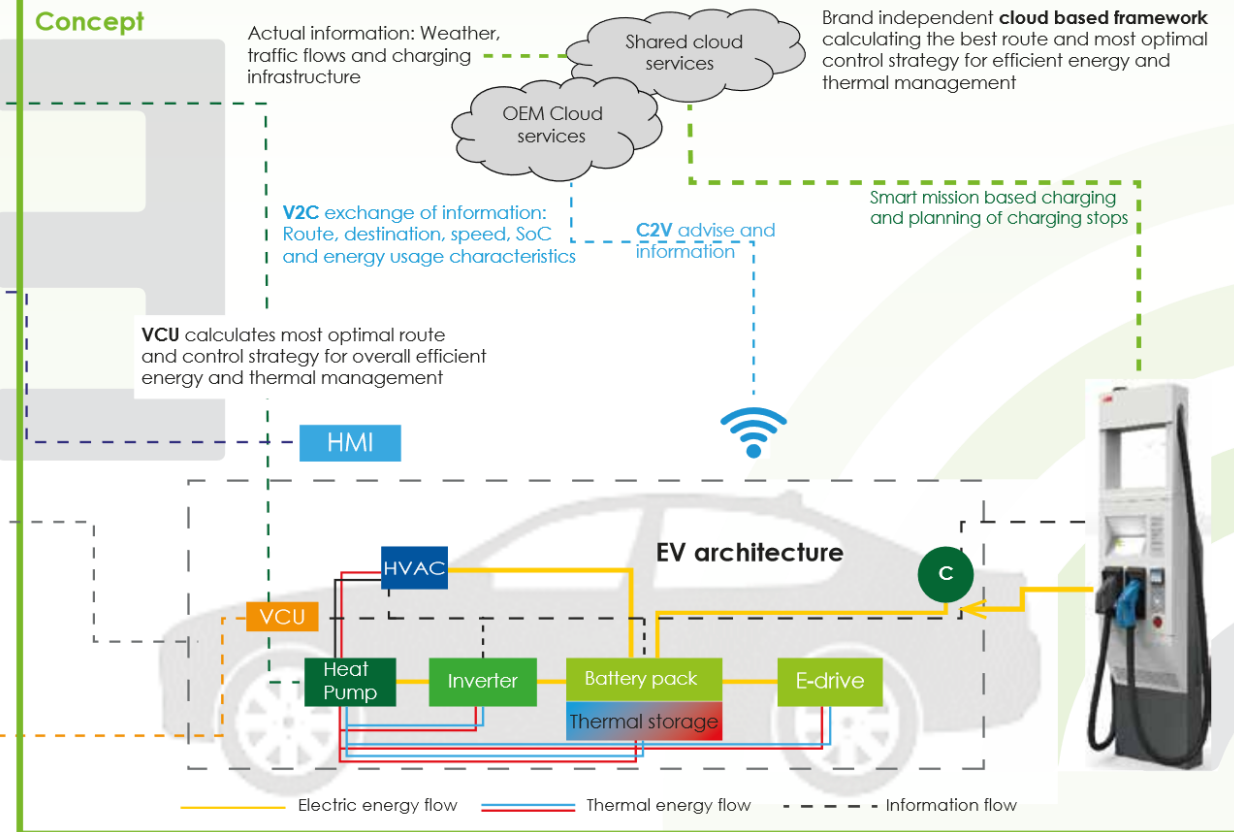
Concept

Actual information: Weather, traffic flows and charging infrastructure

Shared cloud services

Brand independent **cloud based framework** calculating the best route and most optimal control strategy for efficient energy and thermal management

OEM Cloud services

V2C exchange of information: Route, destination, speed, SoC and energy usage characteristics

C2V advise and information

Smart mission based charging and planning of charging stops

VCU calculates most optimal route and control strategy for overall efficient energy and thermal management

HMI

EV architecture

C

HVAC

VCU

Heat Pump

Inverter

Battery pack

Thermal storage

E-drive

Electric energy flow

Thermal energy flow

Information flow